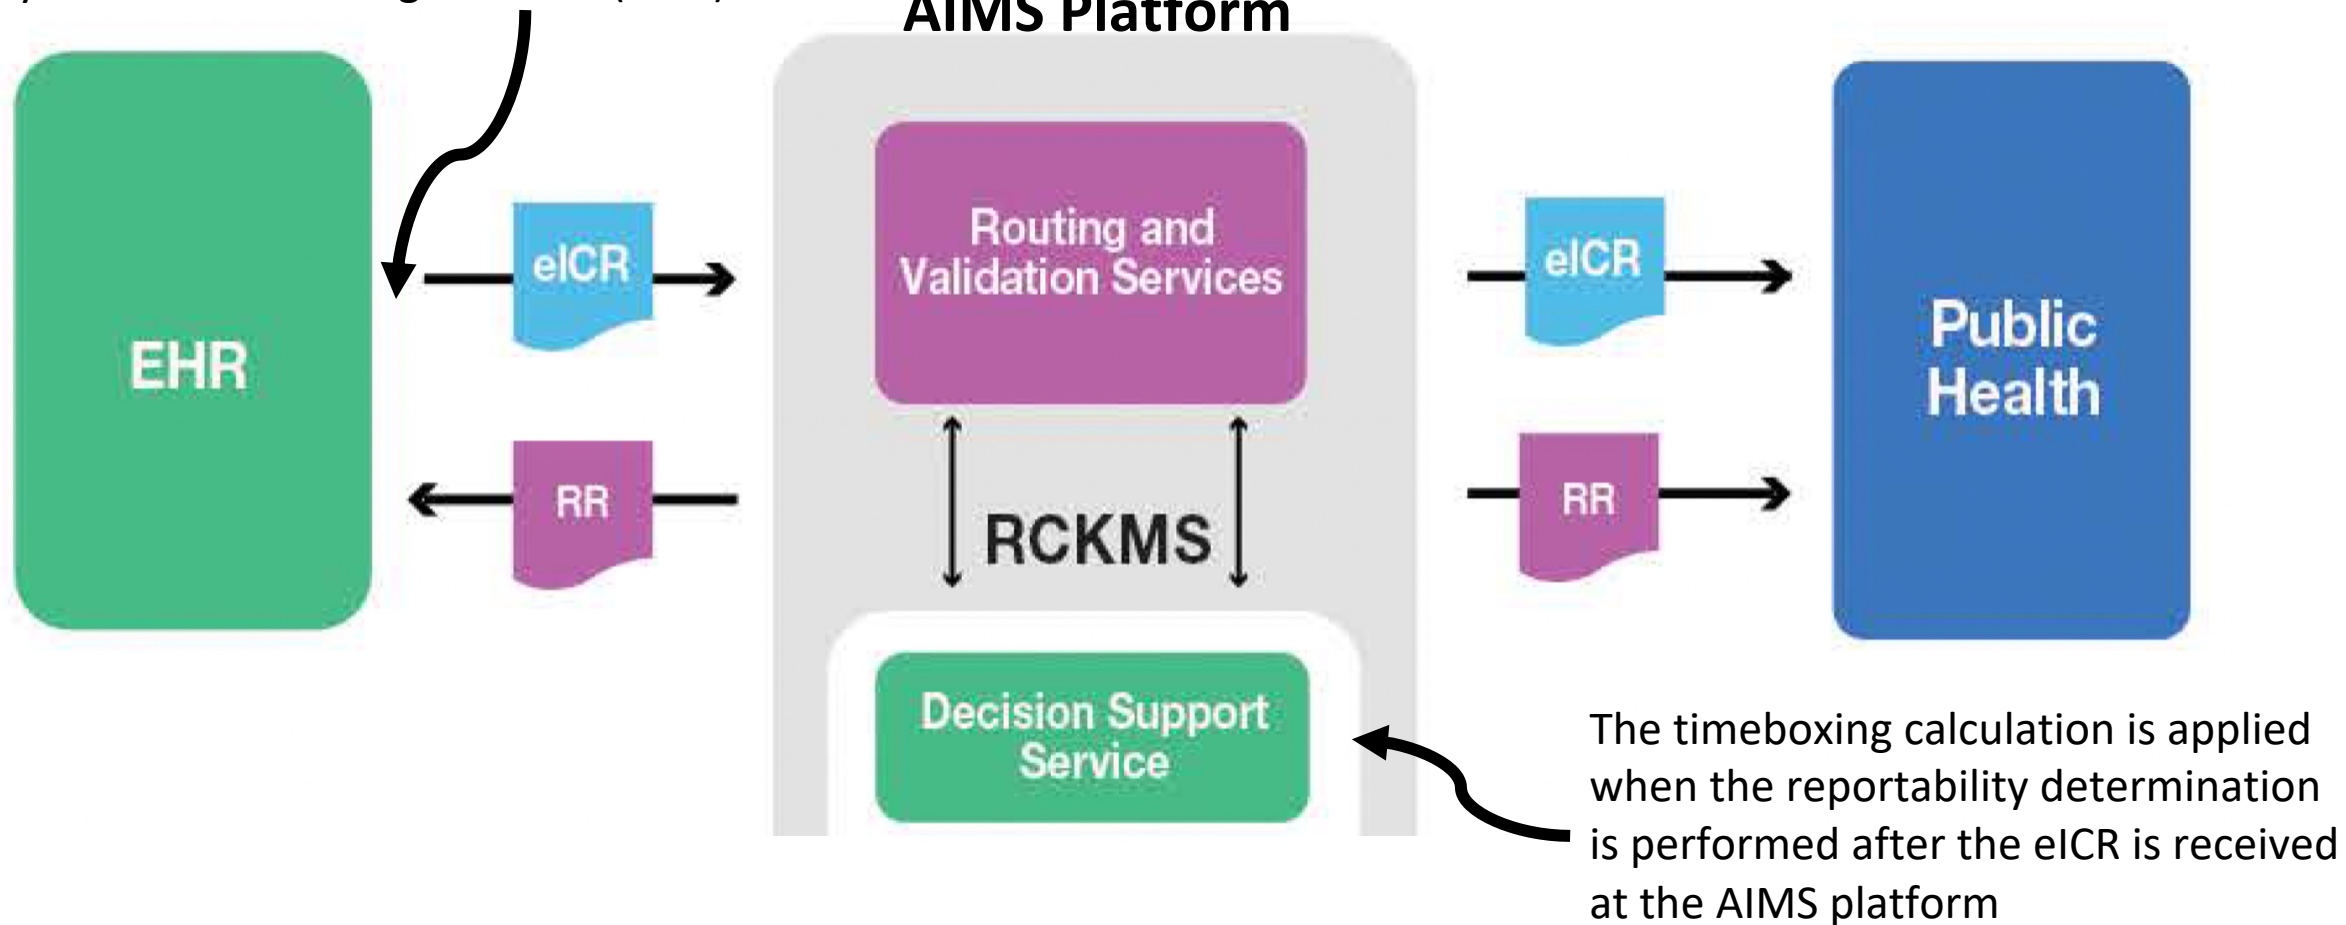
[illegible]

AIMS Platform

EHR

eICR

RR

Routing and Validation Services

RCKMS

Decision Support Service

eICR

RR

Public Health

The timeboxing calculation is applied when the reportability determination is performed after the eICR is received at the AIMS platform